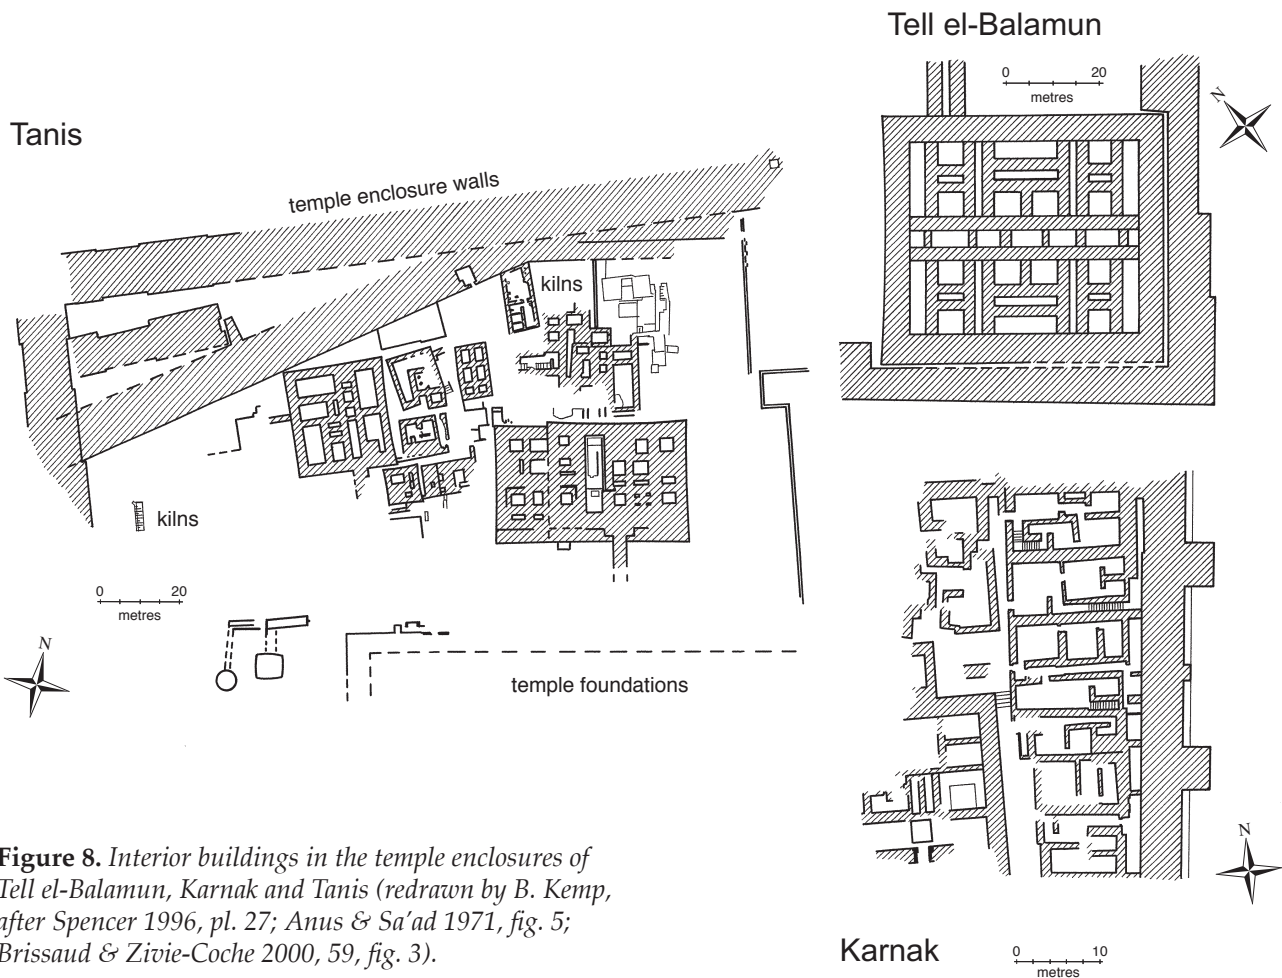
Tell el-Balamun

0 20
metres

N

Tanis

temple enclosure walls

kilns

kilns

0 20
metres

N

temple foundations

Figure 8. Interior buildings in the temple enclosures of Tell el-Balamun, Karnak and Tanis (redrawn by B. Kemp, after Spencer 1996, pl. 27; Anus & Sa'ad 1971, fig. 5; Brissaud & Zivie-Coche 2000, 59, fig. 3).

N

Karnak

0 10
metres